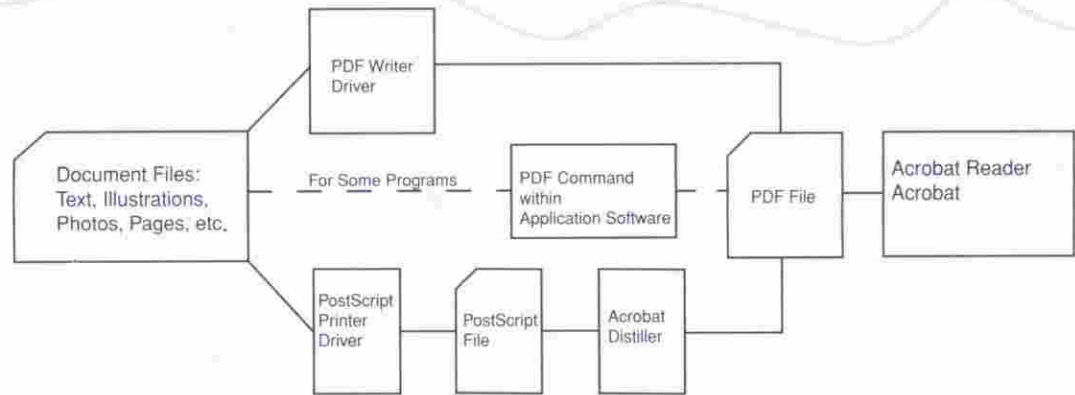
PDF Writer Driver

Document Files: Text, Illustrations, Photos, Pages, etc.

For Some Programs

PDF Command within Application Software

PDF File

Acrobat Reader Acrobat

PostScript Printer Driver

PostScript File

Acrobat Distiller